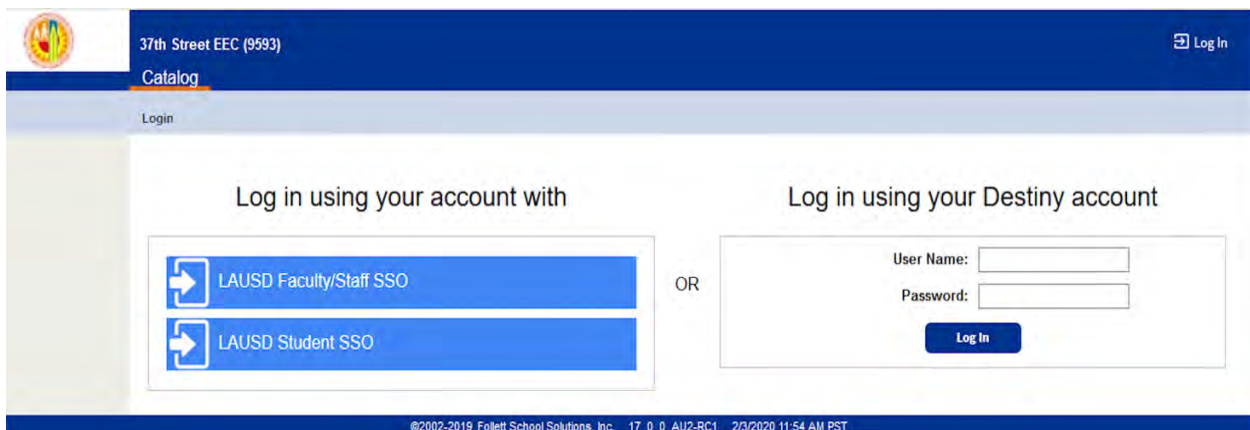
37th Street EEC (9593)

Log In

Catalog

Login

Log in using your account with

LAUSD Faculty/Staff SSO

LAUSD Student SSO

OR

Log in using your Destiny account

User Name:

Password:

Log In

©2002-2019 Follett School Solutions, Inc. 17_0_0_AU2-RC1 2/3/2020 11:54 AM PST